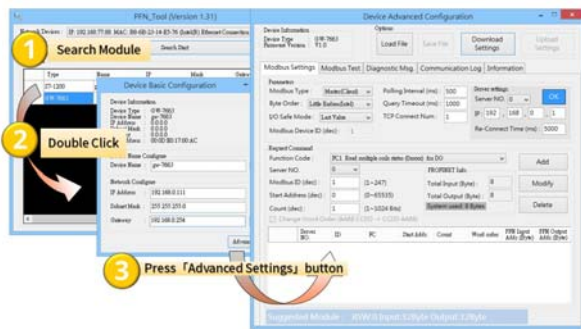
PFN_Tool (Version 1.31)

Network Devices: IP: 192.168.77.88 MAC: 00-0D-E0-00-00-00 (Intel(R) Ethernet Connection

1 Search Module

Search Devices

Type | Name | IP | Mask | Gatewa

2 Double Click

Device Basic Configuration

Device Information
Device Type: GW-7663
Device Name: gw-7663
IP Address: 0.0.0.0
Subnet Mask: 0.0.0.0
Gateway: 0.0.0.0
MAC: 00-0D-E0-17-00-AC

Name Configure
Device Name: gw-7663

Network Configure
IP Address: 192.168.0.111
Subnet Mask: 255.255.255.0
Gateway: 192.168.0.254

Advan

Device Advanced Configuration

Device Information
Device Type: GW-7663
Firmware Version: V1.0

Options
Load File | Save File | Download Settings | Upload Settings

Modbus Settings | Modbus Test | Diagnostic Msg. | Communication Log | Information

Parameter
Modbus Type: Master(Client)
Byte Order: Little Endian(Intel)
I/O Safe Mode: Last Value
Modbus Device ID (dec): 1
Polling Interval (ms): 500
Query Timeout (ms): 1000
TCP Connect Num: 1

Server settings
Server NO.: 0
IP: 192 . 168 . 0 . 1
Re-Connect Time (ms): 5000
OK

Request Command
Function Code: FC1 Read multiple coils status (0xxxx) for DO
Server NO.: 0
Modbus ID (dec): 1 (1~247)
Start Address (dec): 0 (0~65535)
Count (dec): 1 (1~2024 Bits)
Change Word Order (AABB CCDD -> CCDD AABB)

PROFINET Info.
Total Input (Byte): 0
Total Output (Byte): 0
System used: 8 Bytes

Add
Modify
Delete

Server NO. | ID | FC | Start Addr. | Count | Word order | PFN Input Addr. (Byte) | PFN Output Addr. (Byte)

Suggested Module: 8IW/8 Input 8Byte/Out put 8Byte

3 Press「Advanced Settings」button